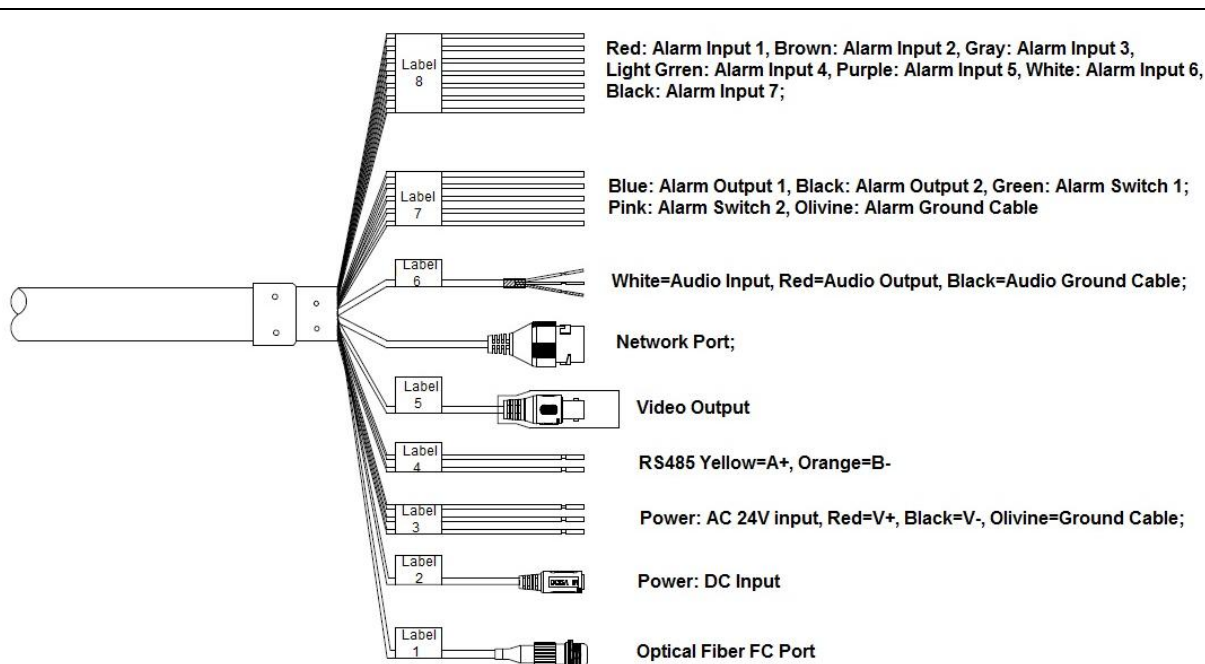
Label 8

Red: Alarm Input 1, Brown: Alarm Input 2, Gray: Alarm Input 3, Light Grren: Alarm Input 4, Purple: Alarm Input 5, White: Alarm Input 6, Black: Alarm Input 7;

Label 7

Blue: Alarm Output 1, Black: Alarm Output 2, Green: Alarm Switch 1; Pink: Alarm Switch 2, Olivine: Alarm Ground Cable

Label 6

White=Audio Input, Red=Audio Output, Black=Audio Ground Cable;

Network Port;

Label 5

Video Output

Label 4

RS485 Yellow=A+, Orange=B-

Label 3

Power: AC 24V input, Red=V+, Black=V-, Olivine=Ground Cable;

Label 2

Power: DC Input

Label 1

Optical Fiber FC Port